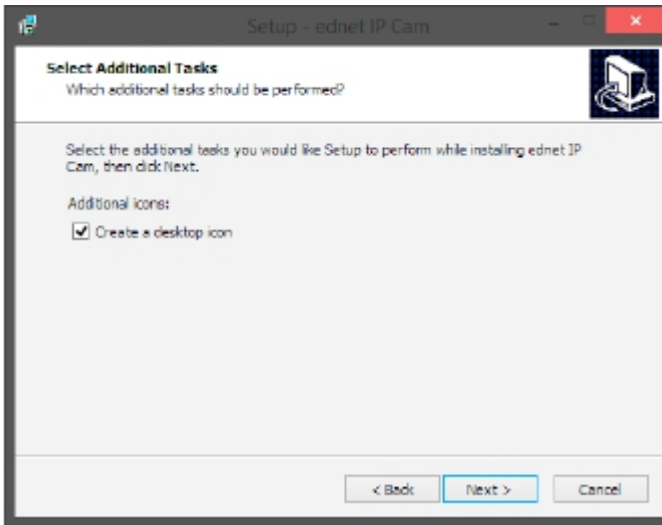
Setup - ednet IP Cam

Select Additional Tasks
Which additional tasks should be performed?

Select the additional tasks you would like Setup to perform while installing ednet IP Cam, then click Next.

Additional icons:

Create a desktop icon

< Back
Next >
Cancel